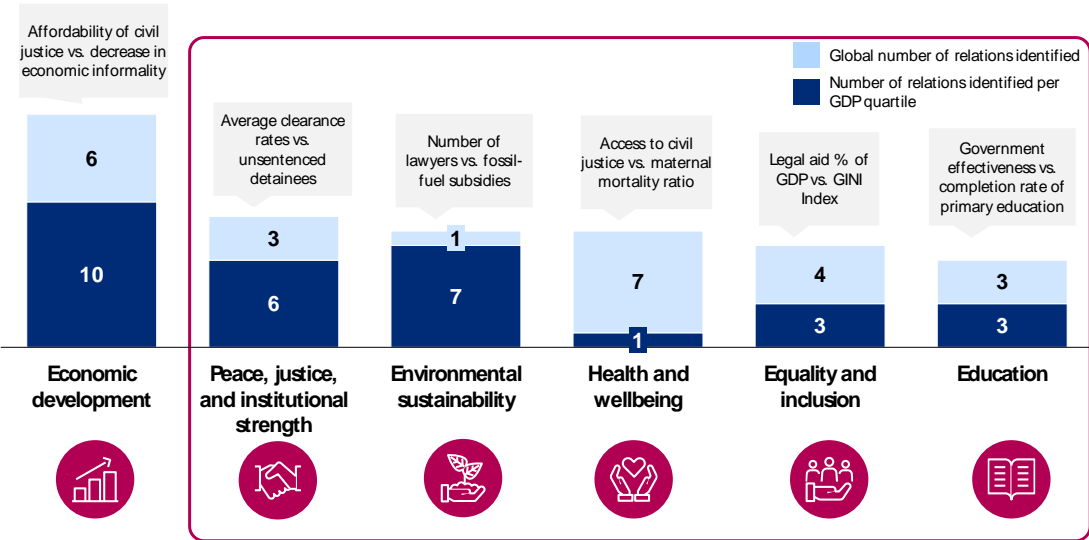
Affordability of civil justice vs. decrease in economic informality

Global number of relations identified

Number of relations identified per GDP quartile

Average clearance rates vs. unsentenced detainees

Number of lawyers vs. fossil-fuel subsidies

Access to civil justice vs. maternal mortality ratio

Legal aid % of GDP vs. GINI Index

Government effectiveness vs. completion rate of primary education

6

10

3

6

1

7

7

1

4

3

3

3

Economic development

Peace, justice, and institutional strength

Environmental sustainability

Health and wellbeing

Equality and inclusion

Education